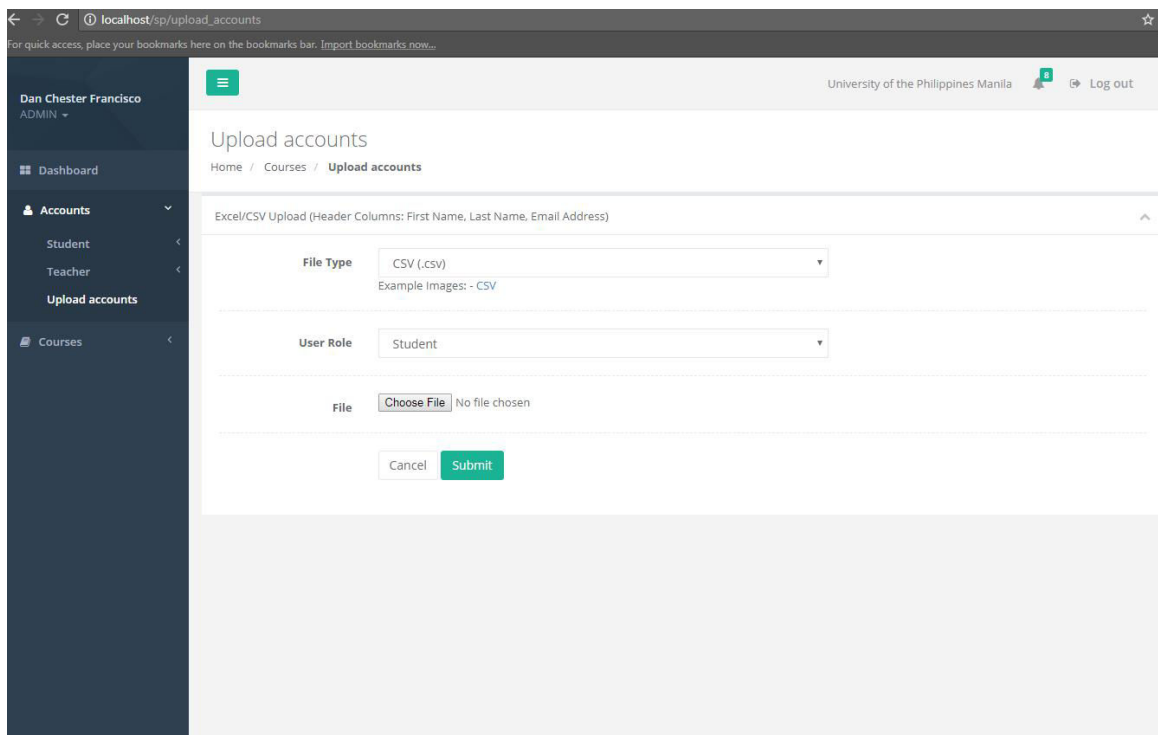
localhost/sp/upload_accounts

For quick access, place your bookmarks here on the bookmarks bar. Import bookmarks now...

Dan Chester Francisco
ADMIN

Dashboard

Accounts

Student

Teacher

Upload accounts

Courses

University of the Philippines Manila 8 Log out

Upload accounts

Home / Courses / Upload accounts

Excel/CSV Upload (Header Columns: First Name, Last Name, Email Address)

File Type CSV (.csv)

Example Images: - CSV

User Role Student

File Choose File No file chosen

Cancel Submit